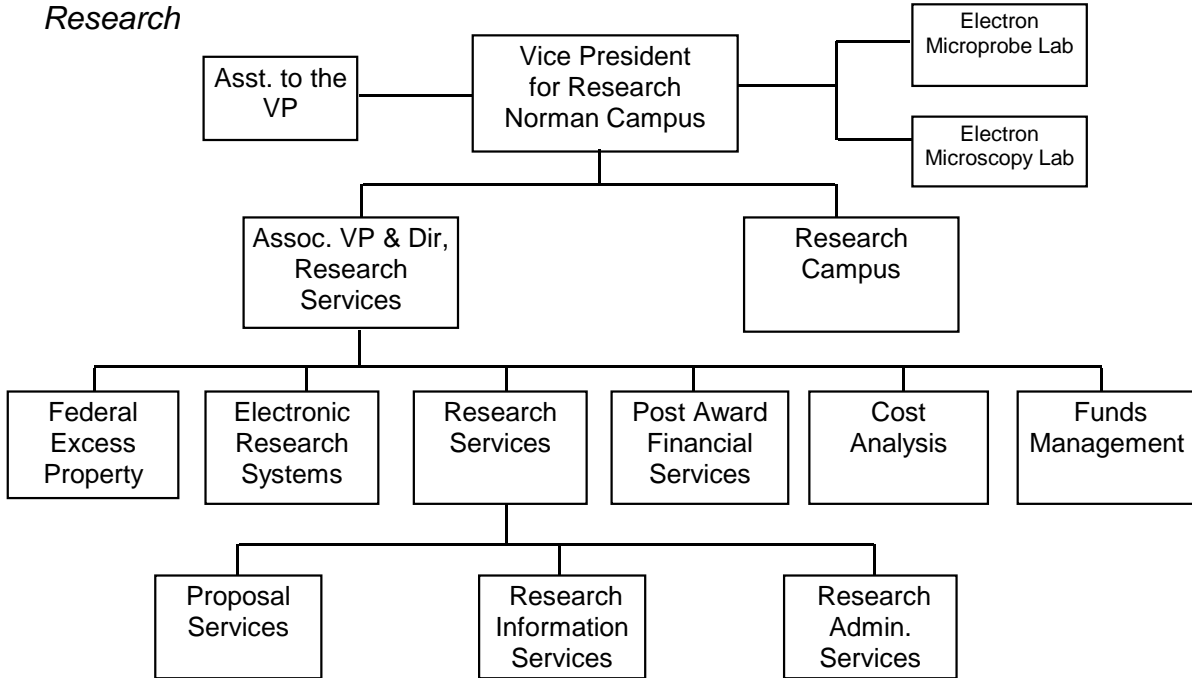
*Research*

Vice President for Research Norman Campus

Asst. to the VP

Electron Microprobe Lab

Electron Microscopy Lab

Assoc. VP & Dir, Research Services

Research Campus

Federal Excess Property

Electronic Research Systems

Research Services

Post Award Financial Services

Cost Analysis

Funds Management

Proposal Services

Research Information Services

Research Admin. Services